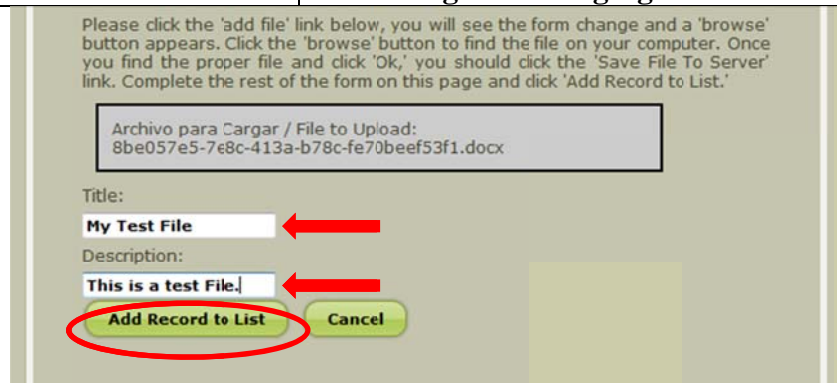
Please click the 'add file' link below, you will see the form change and a 'browse' button appears. Click the 'browse' button to find the file on your computer. Once you find the proper file and click 'Ok,' you should click the 'Save File To Server' link. Complete the rest of the form on this page and click 'Add Record to List.'

Archivo para Cargar / File to Upload:
8be057e5-7e8c-413a-b78c-fe70beef53f1.docx

Title:

My Test File

Description:

This is a test File.

Add Record to List

Cancel